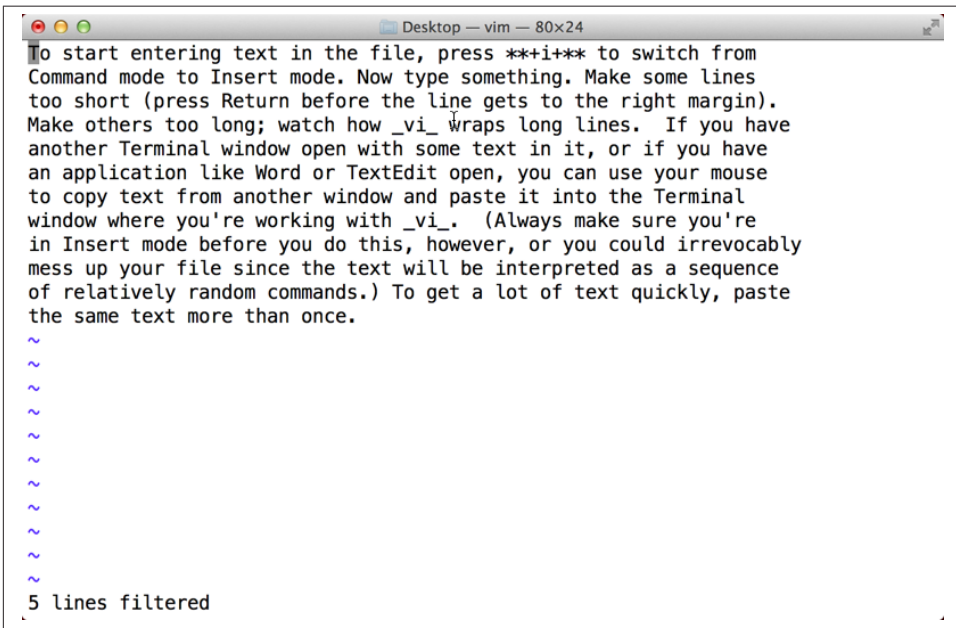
Desktop — vim — 80×24

To start entering text in the file, press \*\*+i+\*\* to switch from Command mode to Insert mode. Now type something. Make some lines too short (press Return before the line gets to the right margin). Make others too long; watch how \_vi\_ wraps long lines. If you have another Terminal window open with some text in it, or if you have an application like Word or TextEdit open, you can use your mouse to copy text from another window and paste it into the Terminal window where you're working with \_vi\_. (Always make sure you're in Insert mode before you do this, however, or you could irrevocably mess up your file since the text will be interpreted as a sequence of relatively random commands.) To get a lot of text quickly, paste the same text more than once.
~
~
~
~
~
~
~
~
~
~
~
5 lines filtered